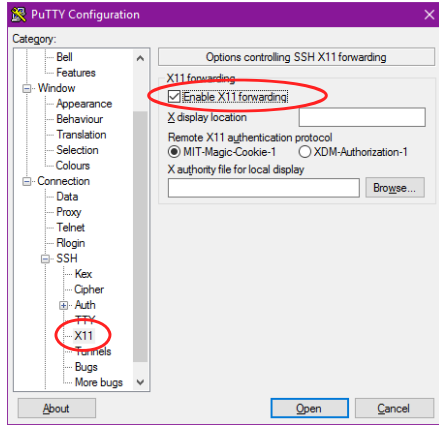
PuTTY Configuration

Category:

Bell
Features
Window
Appearance
Behaviour
Translation
Selection
Colours
Connection
Data
Proxy
Telnet
Rlogin
SSH
Kex
Cipher
Auth
TTY
X11
Tunnels
Bugs
More bugs

Options controlling SSH X11 forwarding

X11 forwarding
Enable X11 forwarding
X display location
Remote X11 authentication protocol
MIT-Magic-Cookie-1
XDM-Authorization-1
X authority file for local display
Browse...

About
Open
Cancel